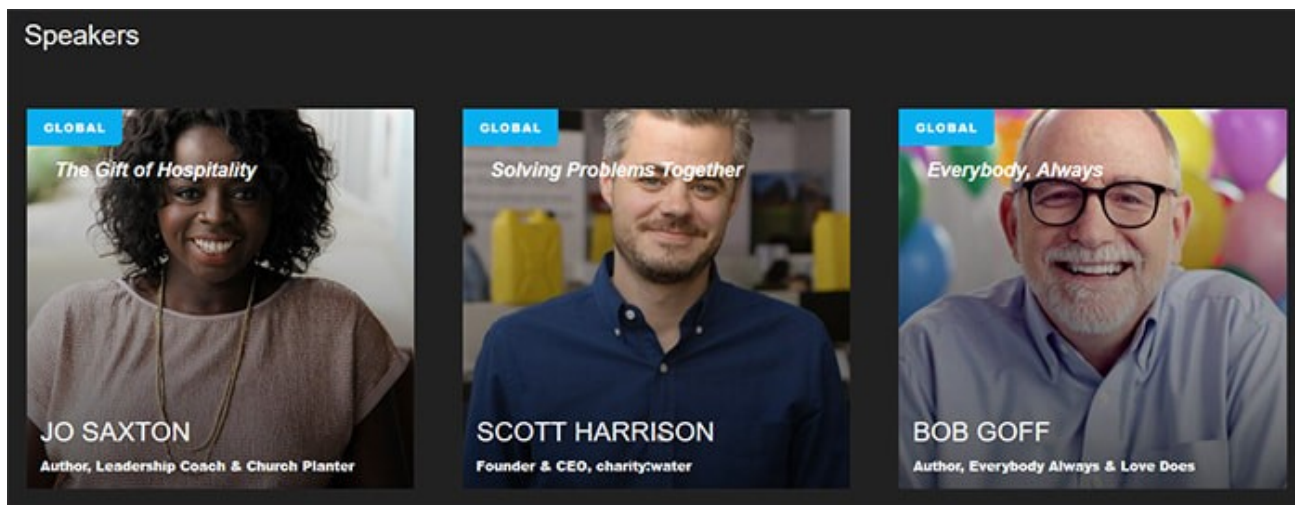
Speakers

GLOBAL

The Gift of Hospitality

JO SAXTON

Author, Leadership Coach & Church Planter

GLOBAL

Solving Problems Together

SCOTT HARRISON

Founder & CEO, charity:water

GLOBAL

Everybody, Always

BOB GOFF

Author, Everybody Always & Love Does